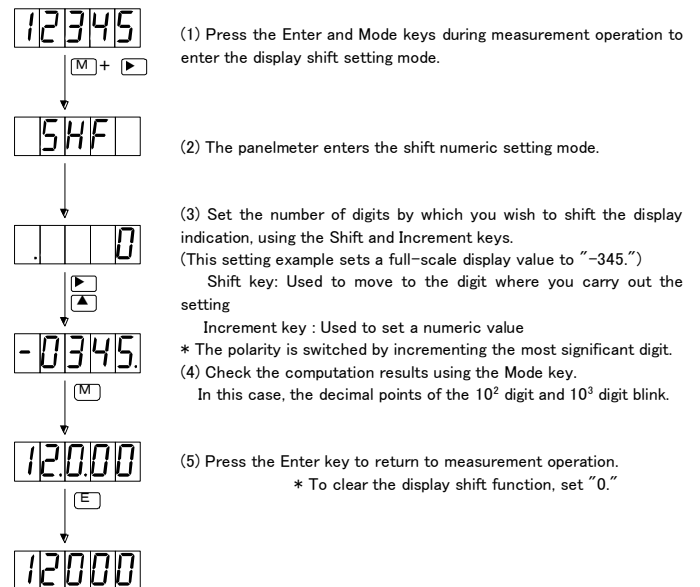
12345

M + ▶

(1) Press the Enter and Mode keys during measurement operation to enter the display shift setting mode.

SHF

(2) The panelmeter enters the shift numeric setting mode.

. 0

(3) Set the number of digits by which you wish to shift the display indication, using the Shift and Increment keys.
(This setting example sets a full-scale display value to "-345.")
Shift key: Used to move to the digit where you carry out the setting
Increment key : Used to set a numeric value
* The polarity is switched by incrementing the most significant digit.

▶
▲

-0345.

(4) Check the computation results using the Mode key.
In this case, the decimal points of the $10^2$ digit and $10^3$ digit blink.

M

12.000

(5) Press the Enter key to return to measurement operation.
* To clear the display shift function, set "0."

E

12000